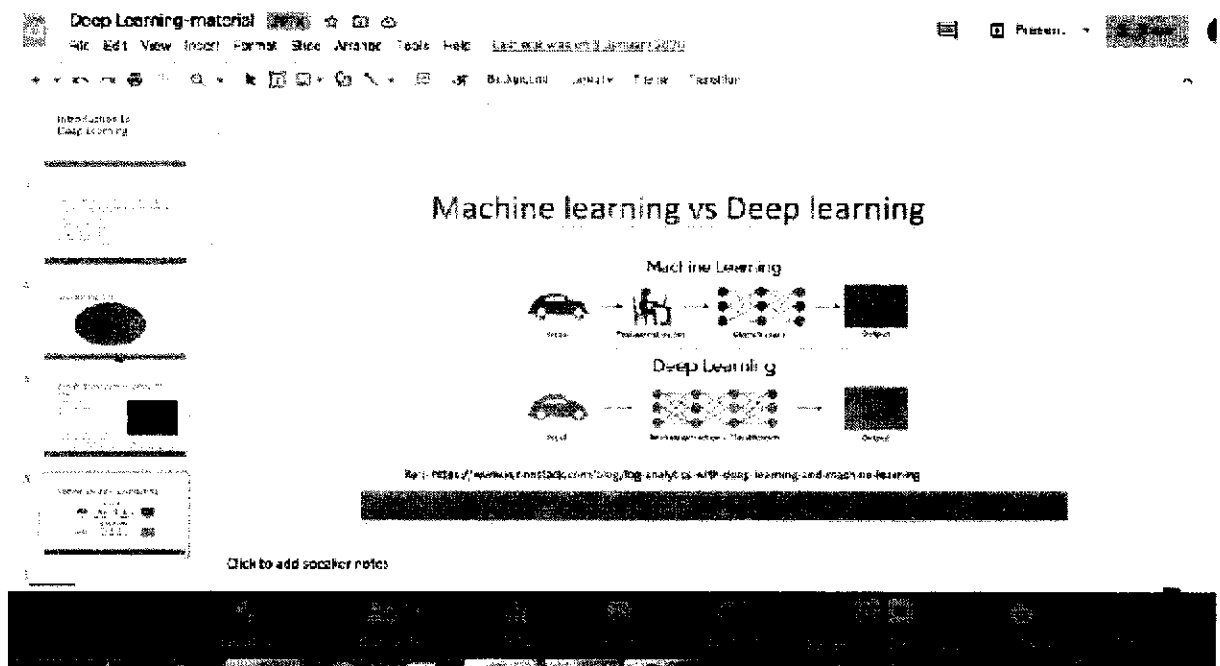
Deep Learning-material

File Edit View Insert Format Slide Arrange Tools Help Last edit was on 3 January 2020

Present

Background Layout Theme Transition

Introduction to Deep learning

Machine learning vs Deep learning

Machine Learning

Input

Feature extraction

Classification

Output

Deep Learning

Input

Feature extraction + Classification

Output

Ref: https://www.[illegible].com/blog/log-analytics-with-deep-learning-and-machine-learning

Click to add speaker notes